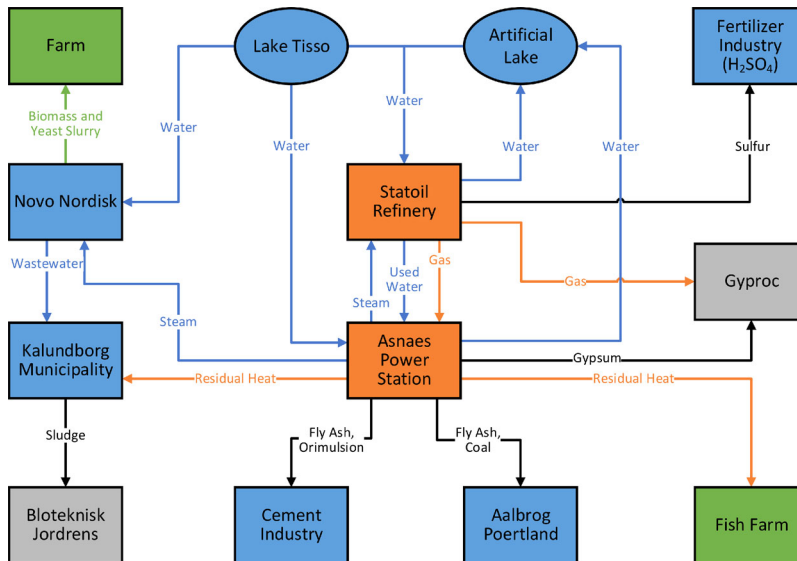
Farm

Lake Tisso

Artificial Lake

Fertilizer Industry ($H_2SO_4$)

Biomass and Yeast Slurry

Water

Water

Water

Water

Water

Sulfur

Novo Nordisk

Statoil Refinery

Wastewater

Gas

Used Water

Gas

Gyproc

Steam

Steam

Kalundborg Municipality

Asnaes Power Station

Gypsum

Residual Heat

Residual Heat

Sludge

Fly Ash, Orimulsion

Fly Ash, Coal

Bloteknisk Jordrens

Cement Industry

Aalbrog Poertland

Fish Farm